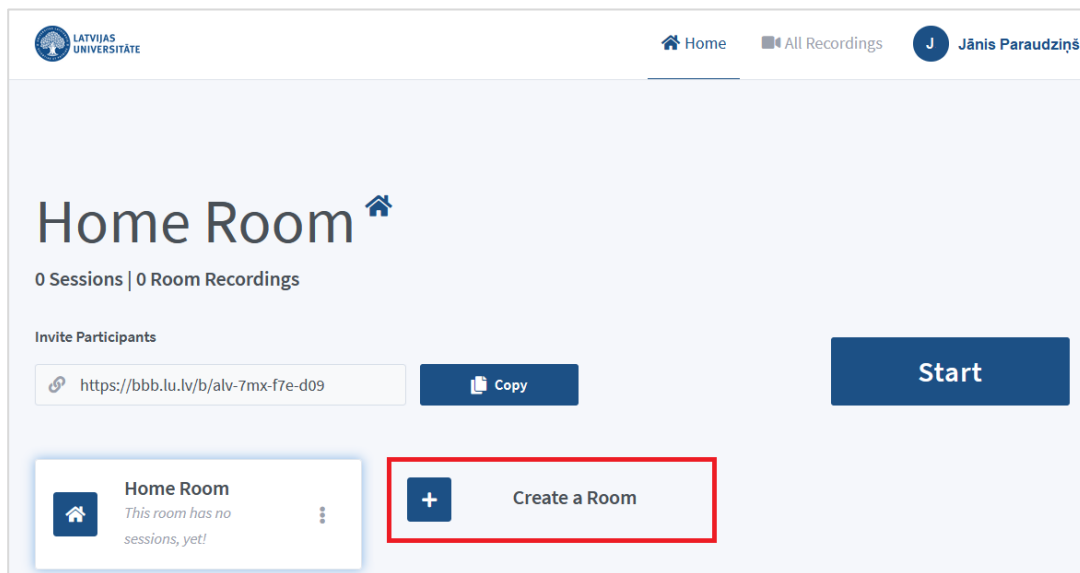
LATVIJAS UNIVERSITĀTE

Home

All Recordings

J Jānis Paraudziņš

Home Room

0 Sessions | 0 Room Recordings

Invite Participants

https://bbb.lu.lv/b/alv-7mx-f7e-d09

Copy

Start

Home Room

This room has no sessions, yet!

+

Create a Room